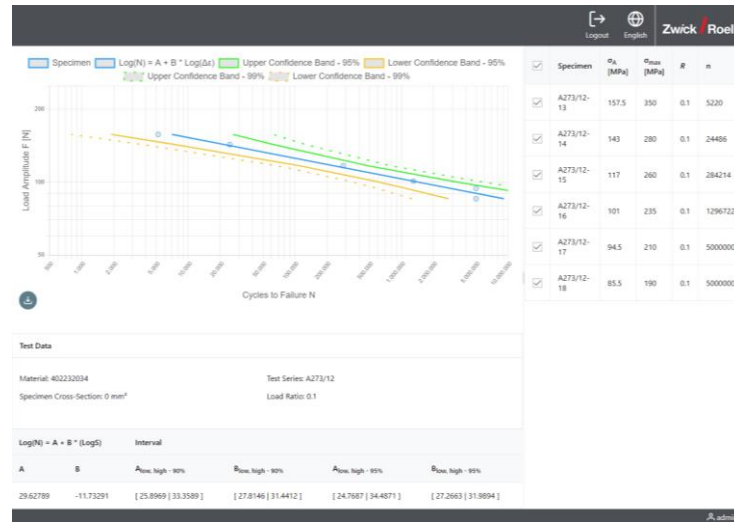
Logout English Zwick Roell

Specimen Log(N) = A + B * Log(Δε) Upper Confidence Band - 95% Lower Confidence Band - 95% Upper Confidence Band - 99% Lower Confidence Band - 99%

200

100

50

Load Amplitude F [N]

500 1,000 2,000 5,000 10,000 20,000 50,000 100,000 200,000 500,000 1,000,000 2,000,000 5,000,000 10,000,000

Cycles to Failure N

| | Specimen | $\sigma_A$ [MPa] | $\sigma_{max}$ [MPa] | R | n |
|---|---|---|---|---|---|
| ☑ | A273/12-13 | 157.5 | 350 | 0.1 | 5220 |
| ☑ | A273/12-14 | 143 | 280 | 0.1 | 24486 |
| ☑ | A273/12-15 | 117 | 260 | 0.1 | 284214 |
| ☑ | A273/12-16 | 101 | 235 | 0.1 | 1296722 |
| ☑ | A273/12-17 | 94.5 | 210 | 0.1 | 5000000 |
| ☑ | A273/12-18 | 85.5 | 190 | 0.1 | 5000000 |

Test Data

Material: 402232034

Test Series: A273/12

Specimen Cross-Section: 0 mm²

Load Ratio: 0.1

Log(N) = A + B * (LogS) Interval

| A | B | $A_{low, high - 90\%}$ | $B_{low, high - 90\%}$ | $A_{low, high - 95\%}$ | $B_{low, high - 95\%}$ |
|---|---|---|---|---|---|
| 29.62789 | -11.73291 | [ 25.8969 \| 33.3589 ] | [ 27.8146 \| 31.4412 ] | [ 24.7687 \| 34.4871 ] | [ 27.2663 \| 31.9894 ] |

admi